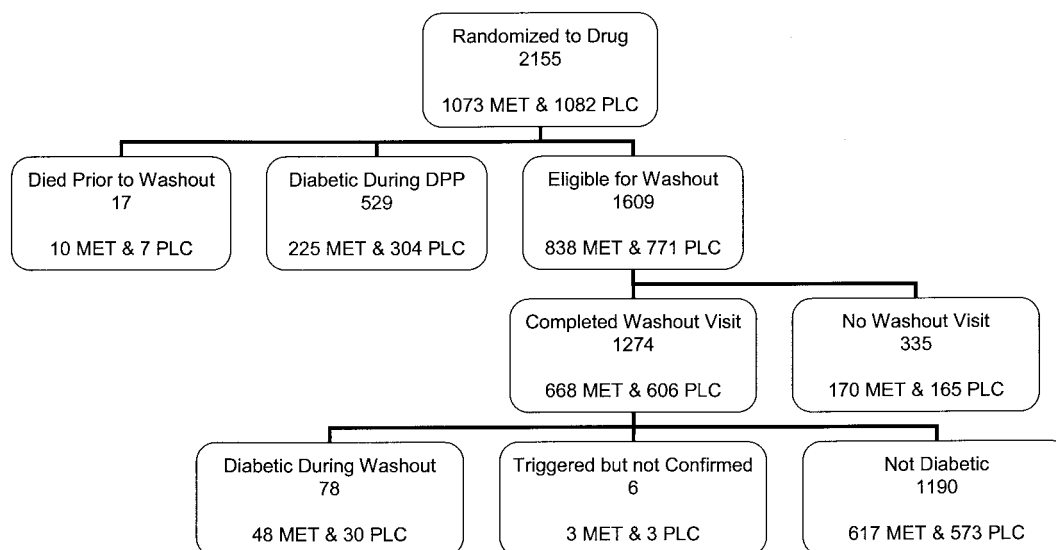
Randomized to Drug
2155

1073 MET & 1082 PLC

Died Prior to Washout
17

10 MET & 7 PLC

Diabetic During DPP
529

225 MET & 304 PLC

Eligible for Washout
1609

838 MET & 771 PLC

Completed Washout Visit
1274

668 MET & 606 PLC

No Washout Visit
335

170 MET & 165 PLC

Diabetic During Washout
78

48 MET & 30 PLC

Triggered but not Confirmed
6

3 MET & 3 PLC

Not Diabetic
1190

617 MET & 573 PLC